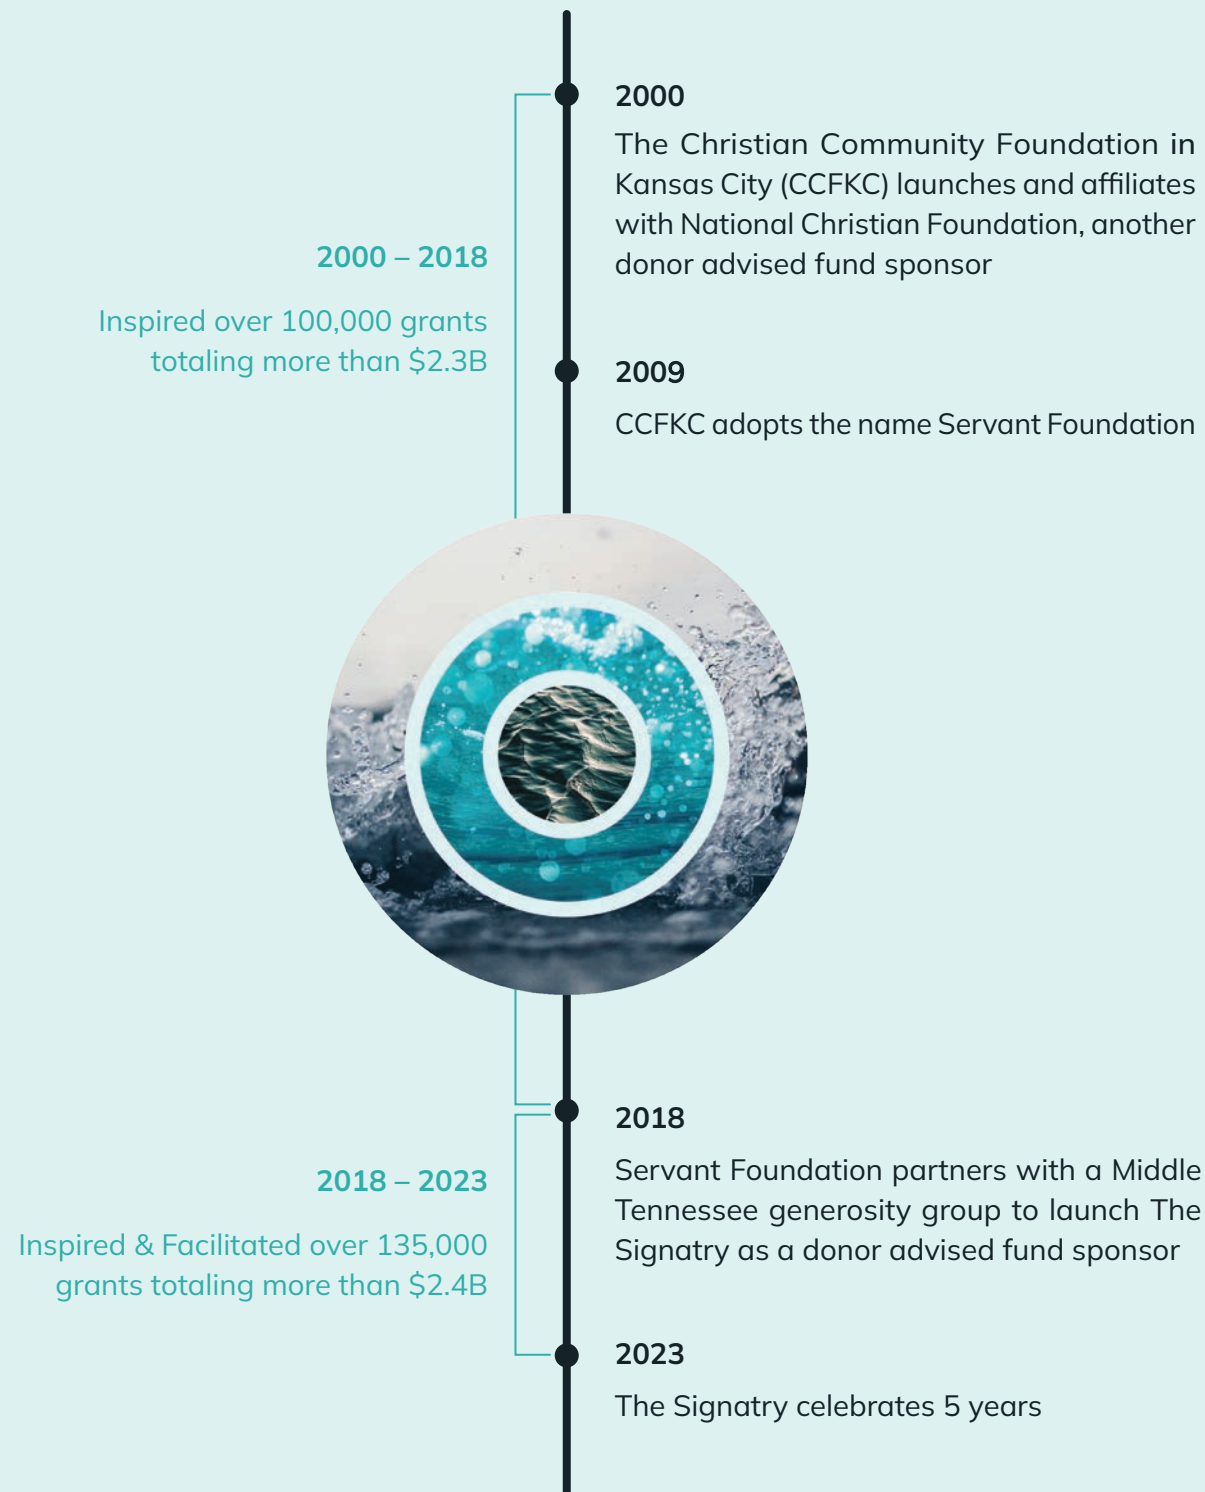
2000

The Christian Community Foundation in Kansas City (CCFKC) launches and affiliates with National Christian Foundation, another donor advised fund sponsor

2000 – 2018

Inspired over 100,000 grants totaling more than \$2.3B

2009

CCFKC adopts the name Servant Foundation

2018

Servant Foundation partners with a Middle Tennessee generosity group to launch The Signatry as a donor advised fund sponsor

2018 – 2023

Inspired & Facilitated over 135,000 grants totaling more than \$2.4B

2023

The Signatry celebrates 5 years